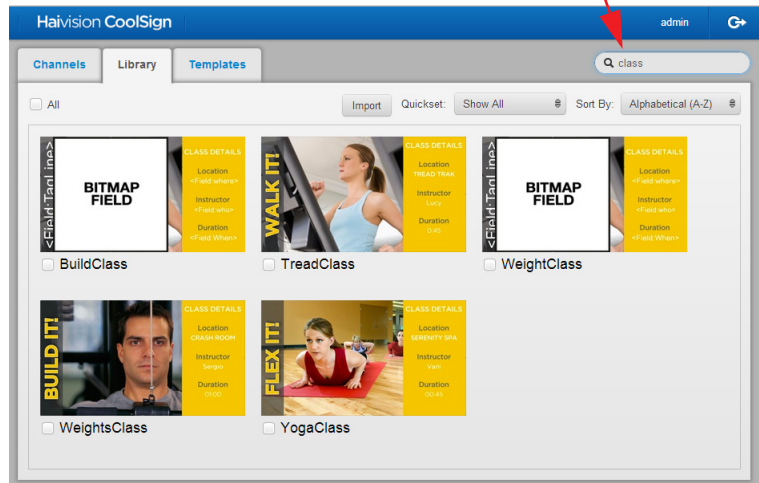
Haivision CoolSign

admin

Channels
Library
Templates

class

All

Import
Quickset:
Show All
Sort By:
Alphabetical (A-Z)

<Field:TagLine>
BITMAP FIELD
CLASS DETAILS
Location
<Field where>
Instructor
<Field who>
Duration
<Field When>
BuildClass

WALK IT!
CLASS DETAILS
Location
TREAD TRAK
Instructor
Lucy
Duration
0:40
TreadClass

<Field:TagLine>
BITMAP FIELD
CLASS DETAILS
Location
<Field where>
Instructor
<Field who>
Duration
<Field When>
WeightClass

BUILD IT!
CLASS DETAILS
Location
CRASH ROOM
Instructor
Sergio
Duration
01:00
WeightsClass

FLEX IT!
CLASS DETAILS
Location
SERENITY SPA
Instructor
Vani
Duration
00:45
YogaClass